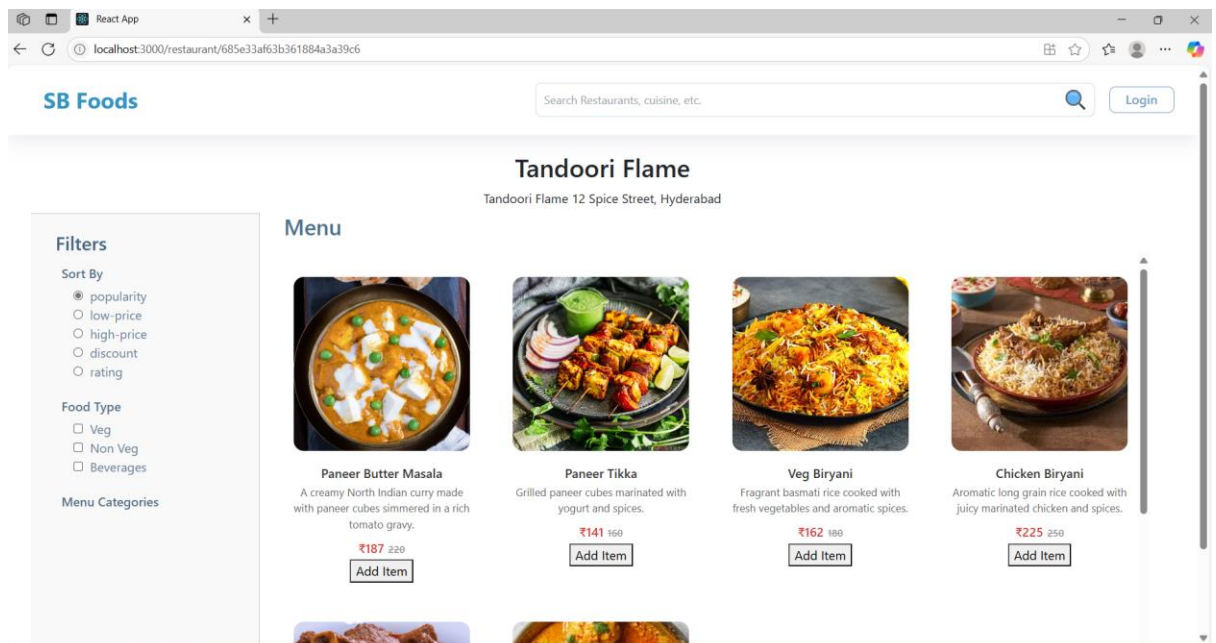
React App

localhost:3000/restaurant/685e33af63b361884a3a39c6

SB Foods

Search Restaurants, cuisine, etc.

Login

Tandoori Flame

Tandoori Flame 12 Spice Street, Hyderabad

Filters

Sort By

popularity
low-price
high-price
discount
rating

Food Type

Veg
Non Veg
Beverages

Menu Categories

Menu

Paneer Butter Masala
A creamy North Indian curry made with paneer cubes simmered in a rich tomato gravy.
₹187 220
Add Item

Paneer Tikka
Grilled paneer cubes marinated with yogurt and spices.
₹141 160
Add Item

Veg Biryani
Fragrant basmati rice cooked with fresh vegetables and aromatic spices.
₹162 180
Add Item

Chicken Biryani
Aromatic long grain rice cooked with juicy marinated chicken and spices.
₹225 250
Add Item